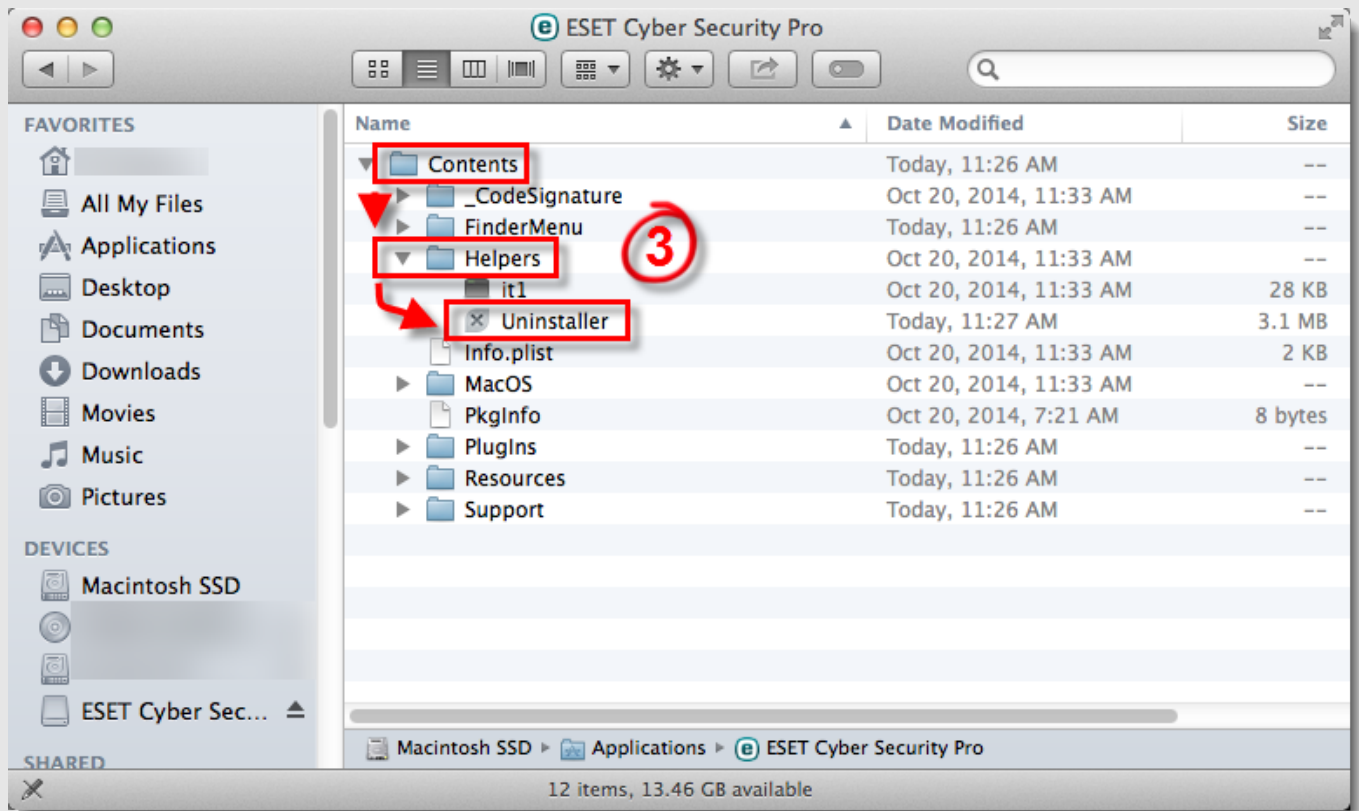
ESET Cyber Security Pro

FAVORITES
All My Files
Applications
Desktop
Documents
Downloads
Movies
Music
Pictures

DEVICES
Macintosh SSD
ESET Cyber Sec...

SHARED

| Name | Date Modified | Size |
|---|---|---|
| Contents | Today, 11:26 AM | -- |
| _CodeSignature | Oct 20, 2014, 11:33 AM | -- |
| FinderMenu | Today, 11:26 AM | -- |
| Helpers | Oct 20, 2014, 11:33 AM | -- |
| it1 | Oct 20, 2014, 11:33 AM | 28 KB |
| Uninstaller | Today, 11:27 AM | 3.1 MB |
| Info.plist | Oct 20, 2014, 11:33 AM | 2 KB |
| MacOS | Oct 20, 2014, 11:33 AM | -- |
| PkgInfo | Oct 20, 2014, 7:21 AM | 8 bytes |
| PlugIns | Today, 11:26 AM | -- |
| Resources | Today, 11:26 AM | -- |
| Support | Today, 11:26 AM | -- |

3

Macintosh SSD ▸ Applications ▸ ESET Cyber Security Pro

12 items, 13.46 GB available